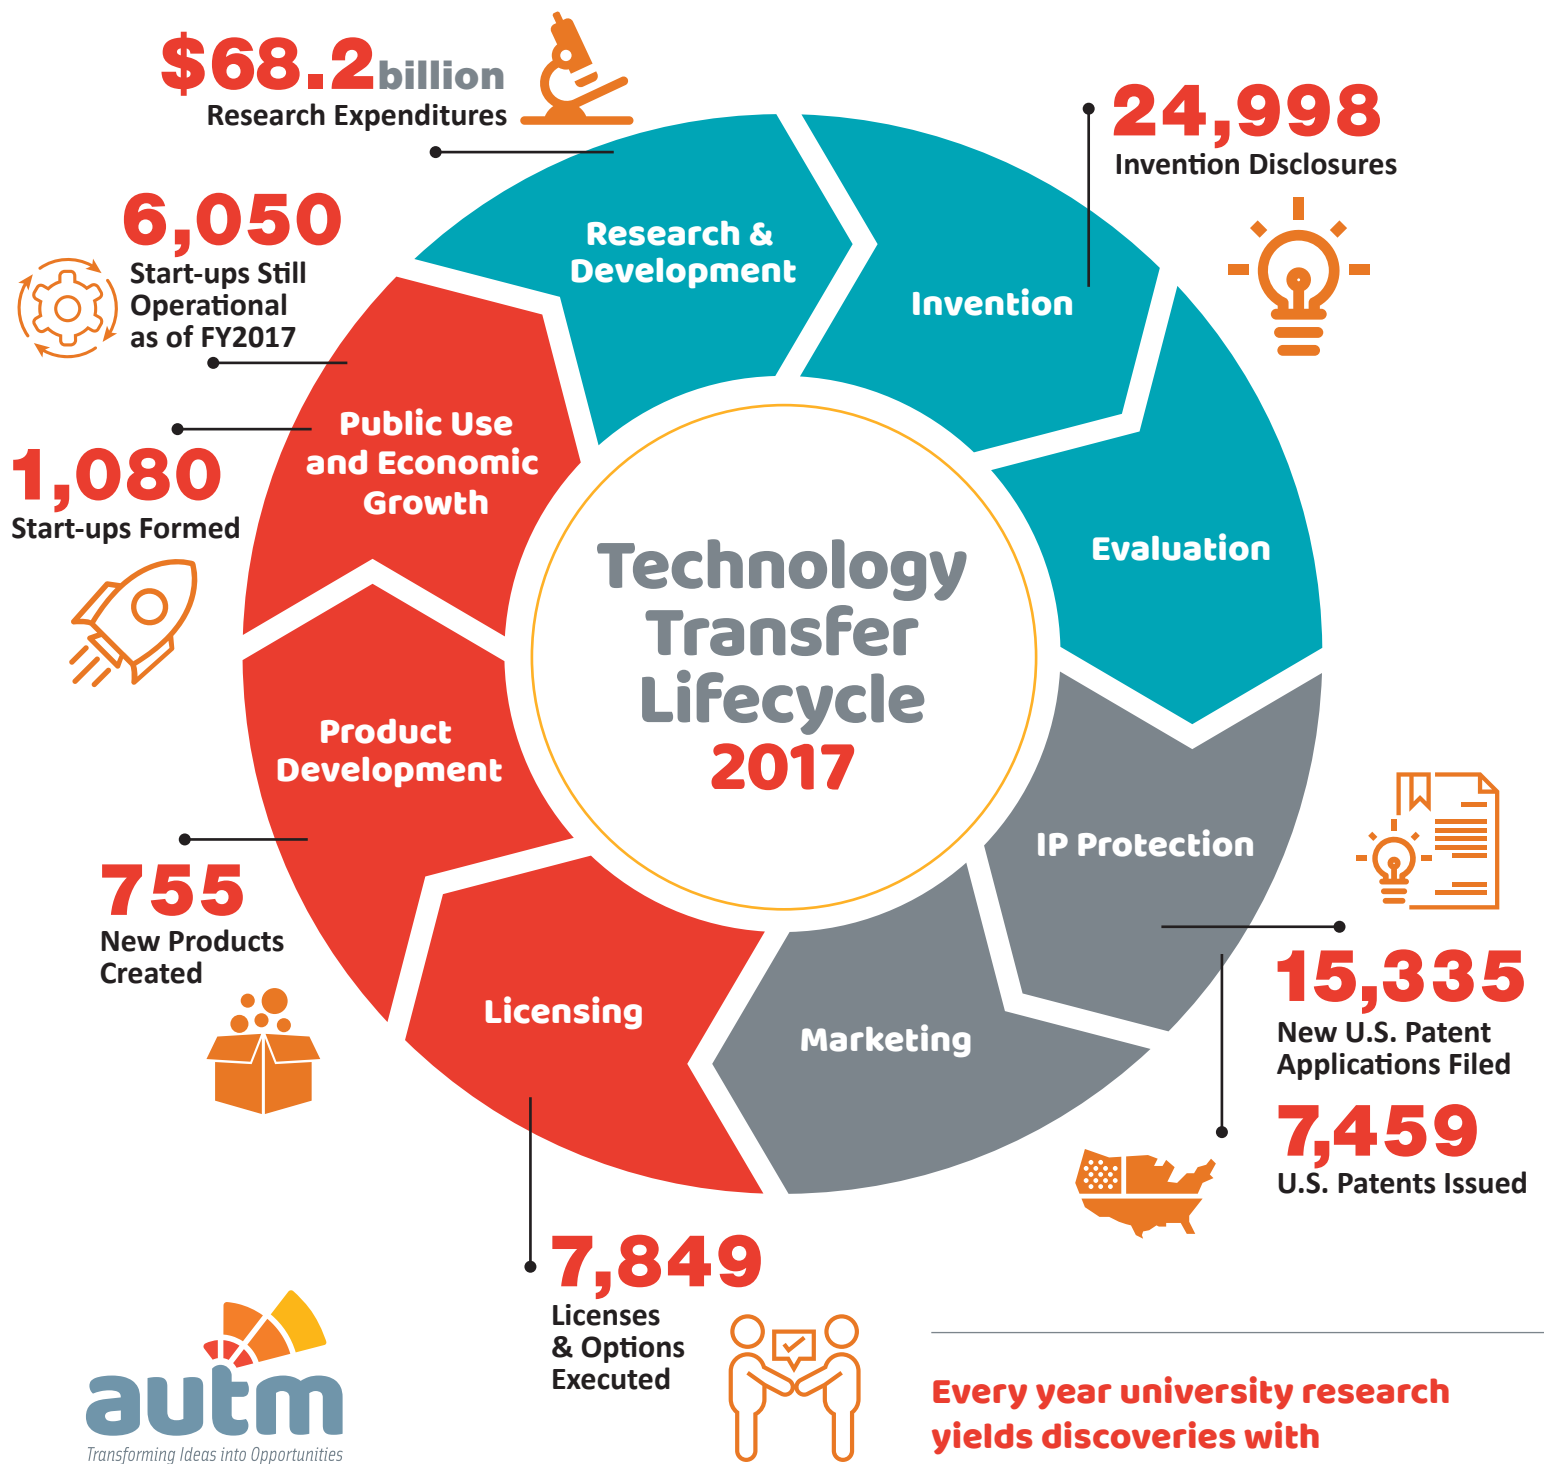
$68.2billion
Research Expenditures

24,998
Invention Disclosures

6,050
Start-ups Still Operational as of FY2017

1,080
Start-ups Formed

Research & Development

Invention

Public Use and Economic Growth

Evaluation

Technology Transfer Lifecycle 2017

Product Development

IP Protection

Licensing

Marketing

755
New Products Created

15,335
New U.S. Patent Applications Filed

7,459
U.S. Patents Issued

7,849
Licenses & Options Executed

autm
Transforming Ideas into Opportunities

Every year university research yields discoveries with